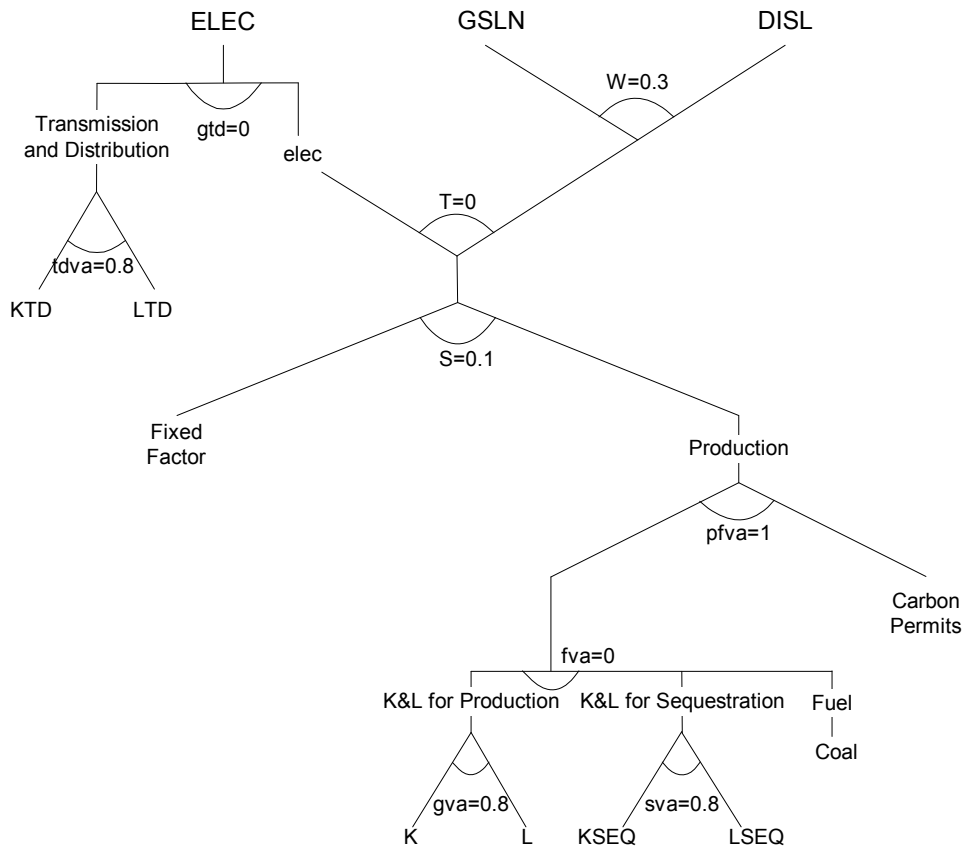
ELEC
GSLN
DISL
W=0.3
Transmission and Distribution
gtd=0
elec
T=0
tdva=0.8
KTD
LTD
S=0.1
Fixed Factor
Production
pfva=1
Carbon Permits
fva=0
K&L for Production
K&L for Sequestration
Fuel
Coal
gva=0.8
K
L
sva=0.8
KSEQ
LSEQ